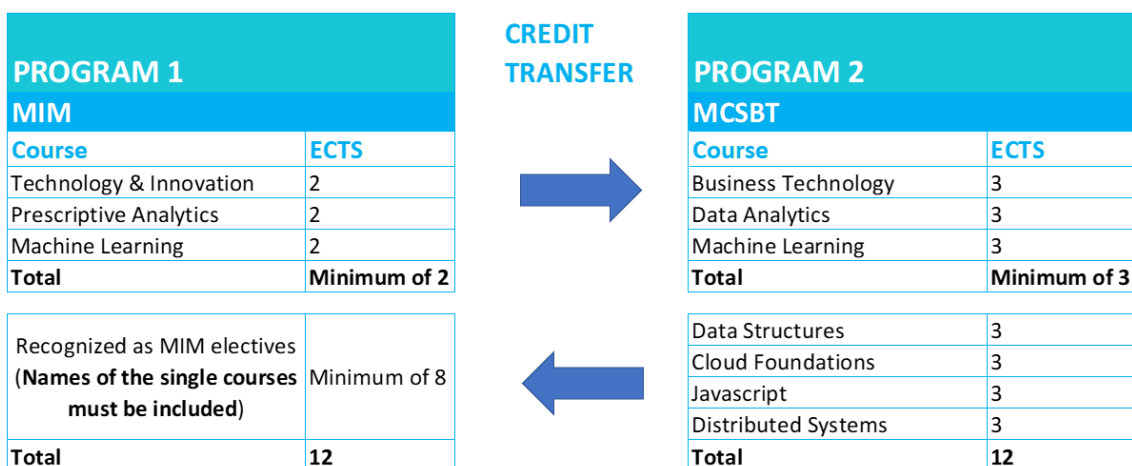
| PROGRAM 1 | |
|---|---|
| MIM | |
| Course | ECTS |
| Technology & Innovation | 2 |
| Prescriptive Analytics | 2 |
| Machine Learning | 2 |
| Total | Minimum of 2 |

CREDIT TRANSFER

| PROGRAM 2 | |
|---|---|
| MCSBT | |
| Course | ECTS |
| Business Technology | 3 |
| Data Analytics | 3 |
| Machine Learning | 3 |
| Total | Minimum of 3 |

| | |
|---|---|
| Recognized as MIM electives (Names of the single courses must be included) | Minimum of 8 |
| Total | 12 |

| | |
|---|---|
| Data Structures | 3 |
| Cloud Foundations | 3 |
| Javascript | 3 |
| Distributed Systems | 3 |
| Total | 12 |